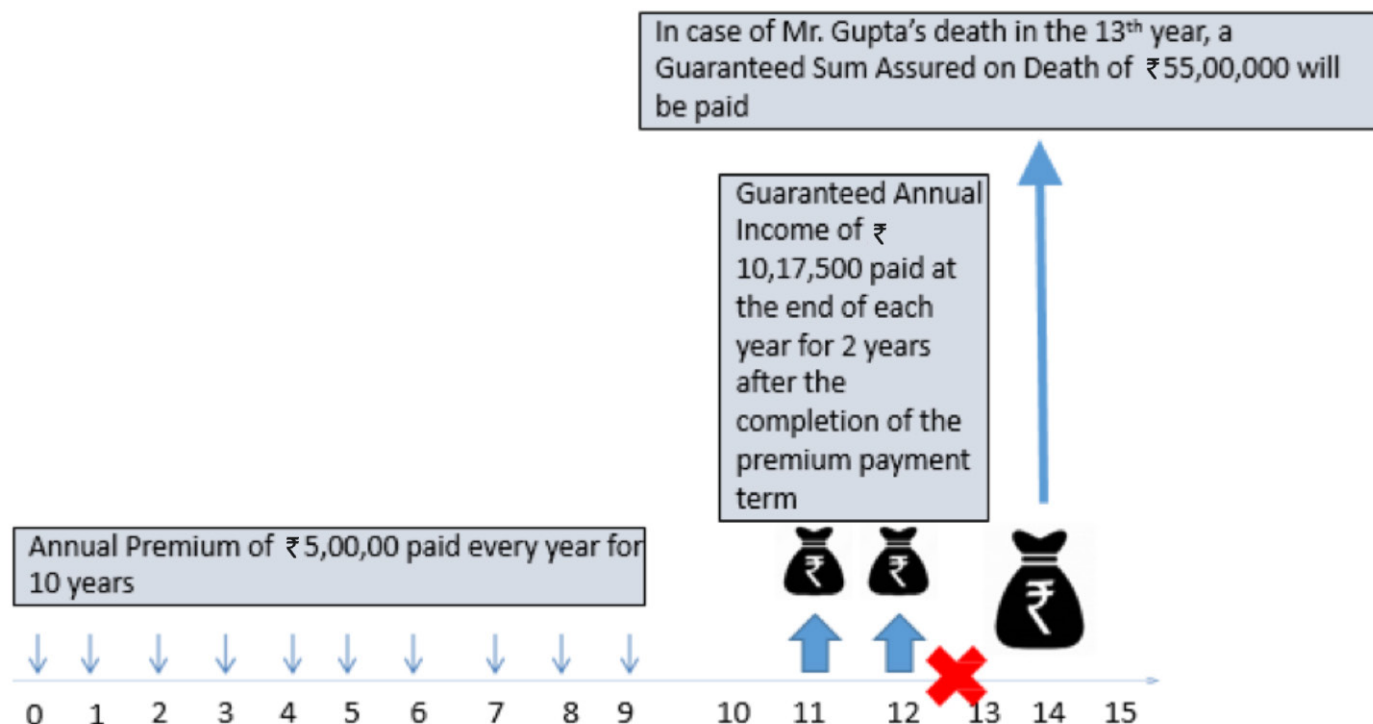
In case of Mr. Gupta's death in the 13$^{th}$ year, a Guaranteed Sum Assured on Death of ₹55,00,000 will be paid

Guaranteed Annual Income of ₹ 10,17,500 paid at the end of each year for 2 years after the completion of the premium payment term

Annual Premium of ₹5,00,00 paid every year for 10 years

₹ ₹ ₹

0 1 2 3 4 5 6 7 8 9 10 11 12 13 14 15